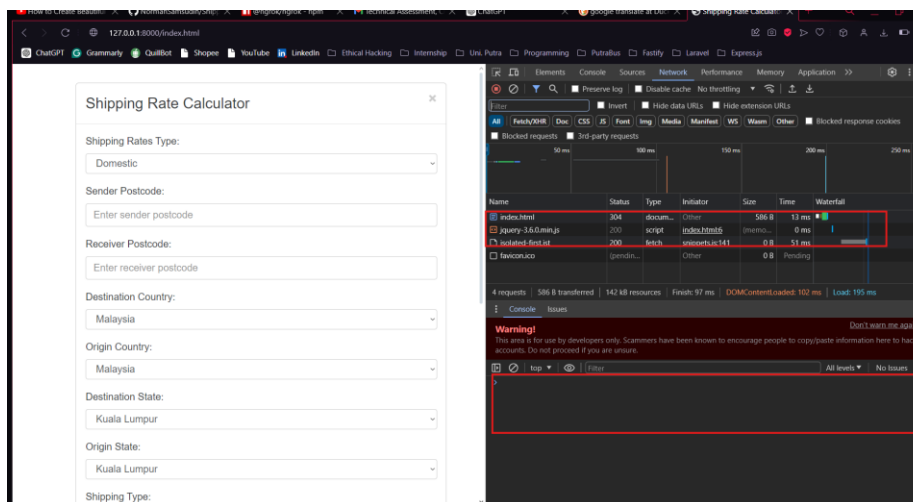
How to Create Beautif | NormanSaifuddin/Ship | ngrok/ngrok - npm | Technical Assessment | ChatGPT | google translate at Du | Shipping Rate Calculat

127.0.0.1:8000/index.html

ChatGPT Grammarly QuillBot Shopee YouTube LinkedIn Ethical Hacking Internship Uni. Putra Programming PutraBus Fastify Laravel Express.js

Shipping Rate Calculator

×

Shipping Rates Type:

Domestic

Sender Postcode:

Enter sender postcode

Receiver Postcode:

Enter receiver postcode

Destination Country:

Malaysia

Origin Country:

Malaysia

Destination State:

Kuala Lumpur

Origin State:

Kuala Lumpur

Shipping Type:

Elements Console Sources Network Performance Memory Application >>

Preserve log Disable cache No throttling

Filter Invert Hide data URLs Hide extension URLs

All Fetch/XHR Doc CSS JS Font Img Media Manifest WS Wasm Other Blocked response cookies

Blocked requests 3rd-party requests

50 ms 100 ms 150 ms 200 ms 250 ms

| Name | Status | Type | Initiator | Size | Time | Waterfall |
|---|---|---|---|---|---|---|
| index.html | 304 | docum... | Other | 586 B | 13 ms | |
| jquery-3.6.0.min.js | 200 | script | index.html:6 | (memo... | 0 ms | |
| isolated-first.jst | 200 | fetch | snippets.js:141 | 0 B | 51 ms | |
| favicon.ico | (pendin... | | Other | 0 B | Pending | |

4 requests | 586 B transferred | 142 kB resources | Finish: 97 ms | DOMContentLoaded: 102 ms | Load: 195 ms

Console Issues

Warning!

Don't warn me aga

This area is for use by developers only. Scammers have been known to encourage people to copy/paste information here to hac accounts. Do not proceed if you are unsure.

top ▼ Filter All levels ▼ No Issues

>